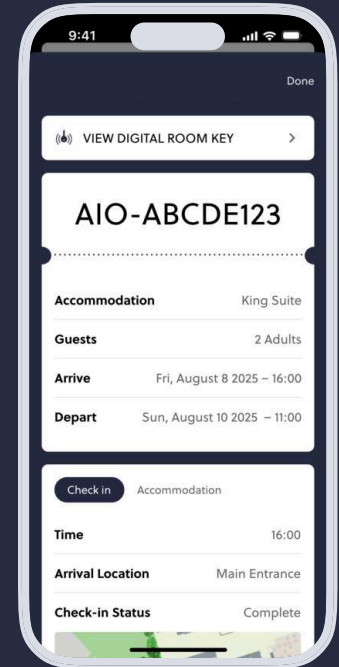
9:41

Done

VIEW DIGITAL ROOM KEY >

AIO-ABCDE123

| | |
|---|---|
| Accommodation | King Suite |
| Guests | 2 Adults |
| Arrive | Fri, August 8 2025 – 16:00 |
| Depart | Sun, August 10 2025 – 11:00 |

Check in Accommodation

| | |
|---|---|
| Time | 16:00 |
| Arrival Location | Main Entrance |
| Check-in Status | Complete |